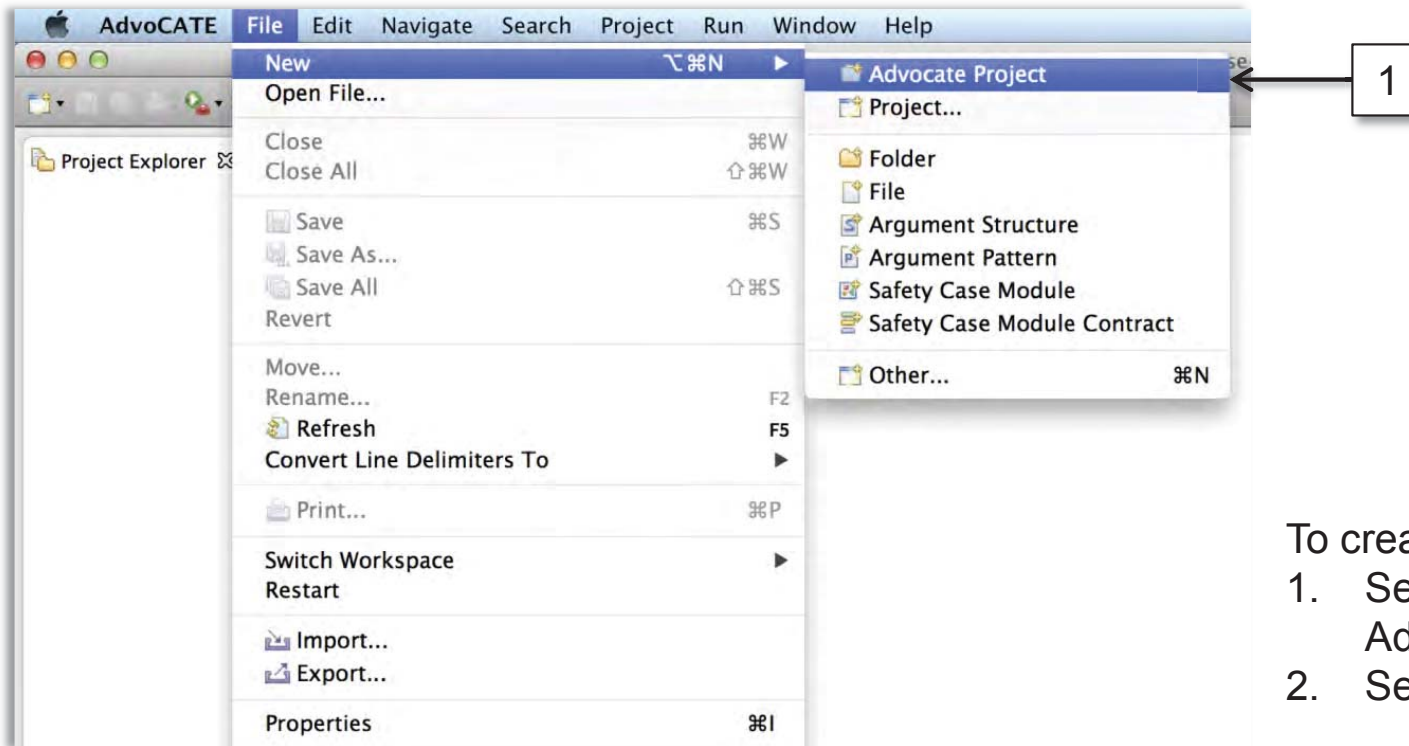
AdvoCATE File Edit Navigate Search Project Run Window Help

New ⌥⌘N ▶
Open File...
Close ⌘W
Close All ⇧⌘W
Save ⌘S
Save As...
Save All ⇧⌘S
Revert
Move...
Rename... F2
Refresh F5
Convert Line Delimiters To ▶
Print... ⌘P
Switch Workspace ▶
Restart
Import...
Export...
Properties ⌘I

Advocate Project
Project...
Folder
File
Argument Structure
Argument Pattern
Safety Case Module
Safety Case Module Contract
Other... ⌘N

Project Explorer

1

To crea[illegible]
1. Se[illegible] Ad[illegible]
2. Se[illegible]